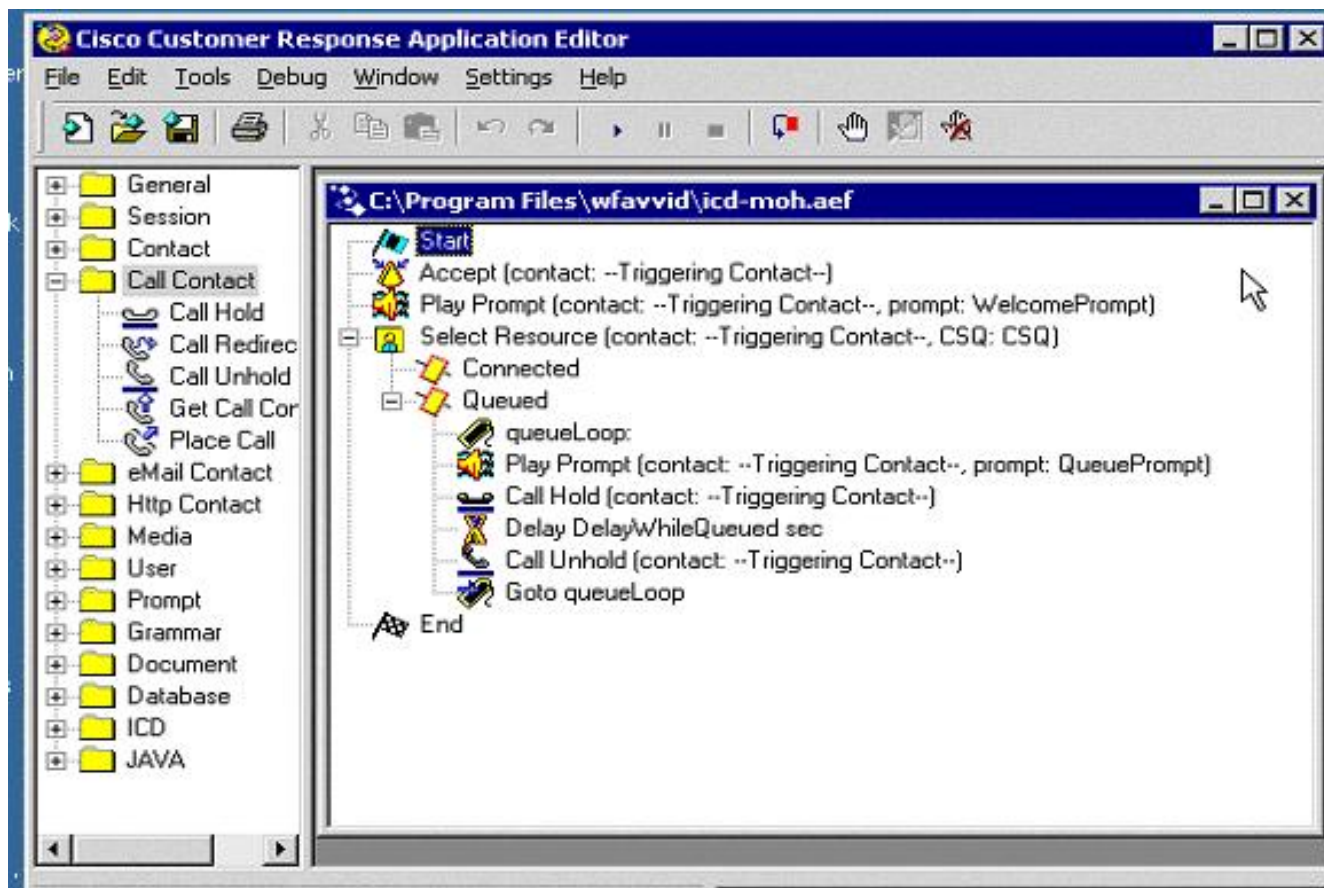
Cisco Customer Response Application Editor

File Edit Tools Debug Window Settings Help

General
Session
Contact
Call Contact
Call Hold
Call Redirec
Call Unhold
Get Call Cor
Place Call
eMail Contact
Http Contact
Media
User
Prompt
Grammar
Document
Database
ICD
JAVA

C:\Program Files\wfavvid\icd-moh.aef

Start
Accept (contact: --Triggering Contact--)
Play Prompt (contact: --Triggering Contact--, prompt: WelcomePrompt)
Select Resource (contact: --Triggering Contact--, CSQ: CSQ)
Connected
Queued
queueLoop:
Play Prompt (contact: --Triggering Contact--, prompt: QueuePrompt)
Call Hold (contact: --Triggering Contact--)
Delay DelayWhileQueued sec
Call Unhold (contact: --Triggering Contact--)
Goto queueLoop
End